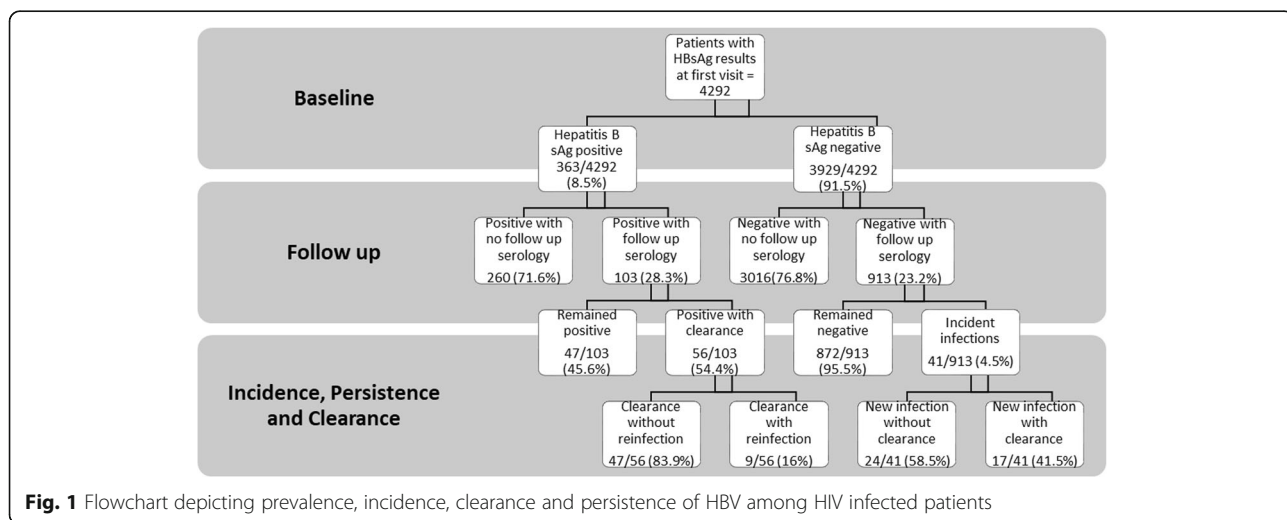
Baseline

Patients with HBsAg results at first visit = 4292

Hepatitis B sAg positive 363/4292 (8.5%)

Hepatitis B sAg negative 3929/4292 (91.5%)

Follow up

Positive with no follow up serology 260 (71.6%)

Positive with follow up serology 103 (28.3%)

Negative with no follow up serology 3016 (76.8%)

Negative with follow up serology 913 (23.2%)

Incidence, Persistence and Clearance

Remained positive 47/103 (45.6%)

Positive with clearance 56/103 (54.4%)

Remained negative 872/913 (95.5%)

Incident infections 41/913 (4.5%)

Clearance without reinfection 47/56 (83.9%)

Clearance with reinfection 9/56 (16%)

New infection without clearance 24/41 (58.5%)

New infection with clearance 17/41 (41.5%)

**Fig. 1** Flowchart depicting prevalence, incidence, clearance and persistence of HBV among HIV infected patients